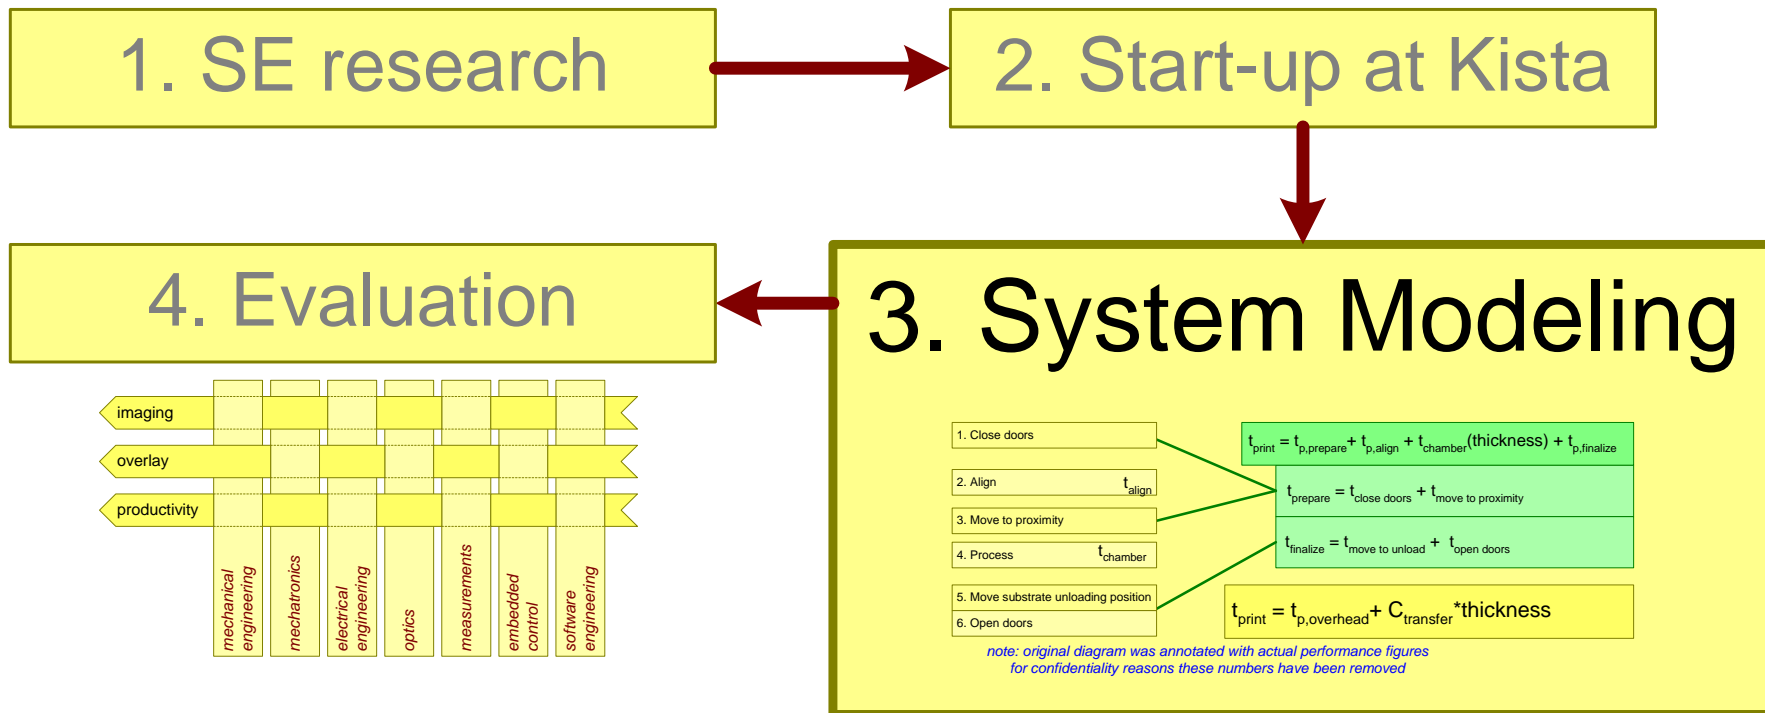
1. SE research

2. Start-up at Kista

4. Evaluation

3. System Modeling

imaging

overlay

productivity

mechanical engineering

mechatronics

electrical engineering

optics

measurements

embedded control

software engineering

1. Close doors

2. Align $t_{align}$

3. Move to proximity

4. Process $t_{chamber}$

5. Move substrate unloading position

6. Open doors

$t_{print} = t_{p,prepare} + t_{p,align} + t_{chamber}(thickness) + t_{p,finalize}$

$t_{prepare} = t_{close\ doors} + t_{move\ to\ proximity}$

$t_{finalize} = t_{move\ to\ unload} + t_{open\ doors}$

$t_{print} = t_{p,overhead} + C_{transfer}$*thickness

note: original diagram was annotated with actual performance figures for confidentiality reasons these numbers have been removed